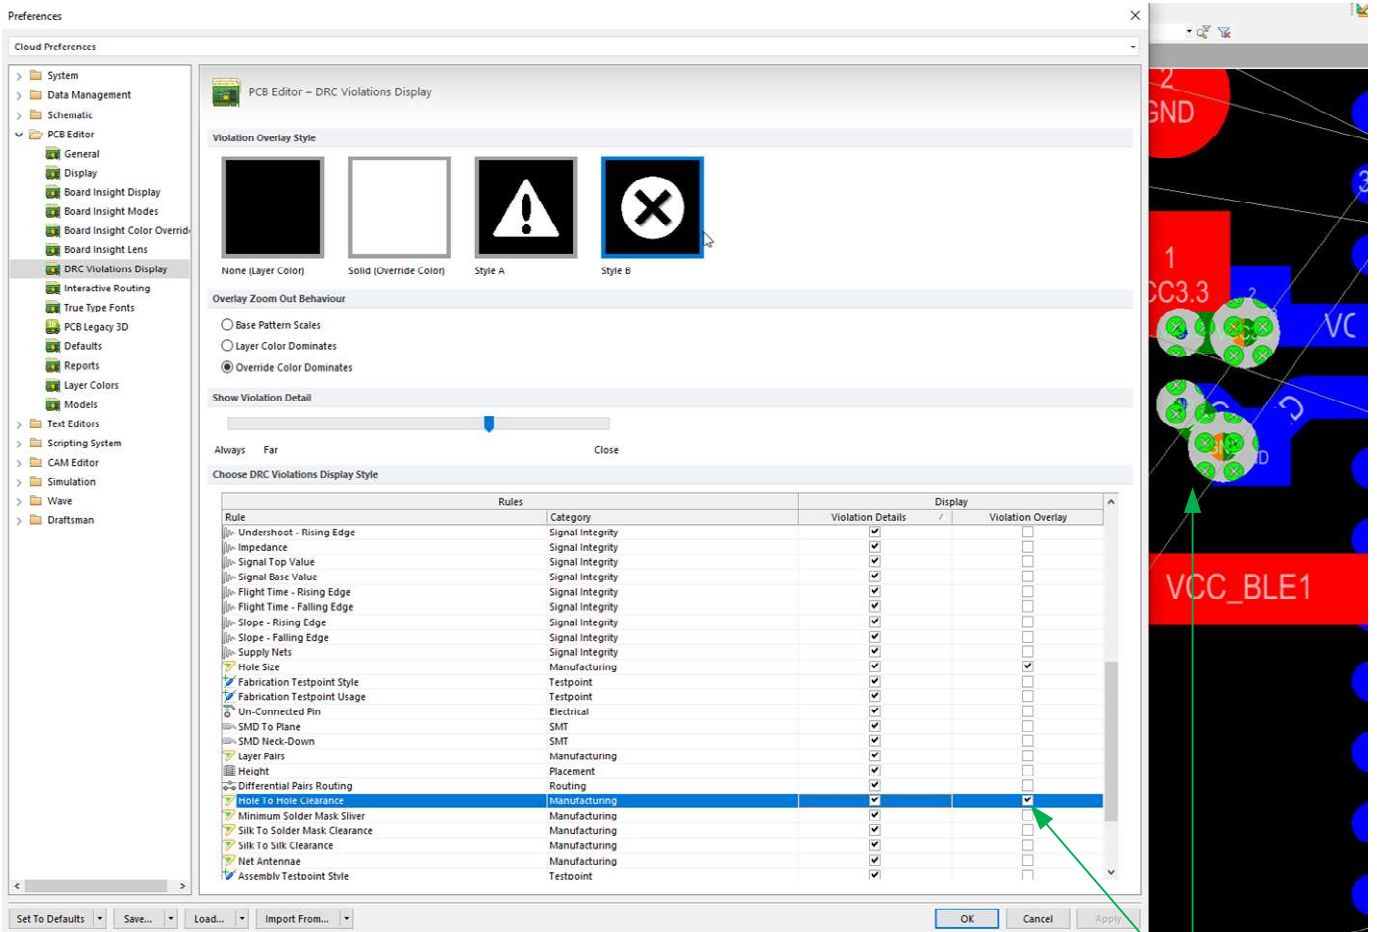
Preferences

Cloud Preferences

System
Data Management
Schematic
PCB Editor
General
Display
Board Insight Display
Board Insight Modes
Board Insight Color Overrid
Board Insight Lens
DRC Violations Display
Interactive Routing
True Type Fonts
PCB Legacy 3D
Defaults
Reports
Layer Colors
Models
Text Editors
Scripting System
CAM Editor
Simulation
Wave
Draftsman

PCB Editor – DRC Violations Display

Violation Overlay Style

None (Layer Color)
Solid (Override Color)
Style A
Style B

Overlay Zoom Out Behaviour

Base Pattern Scales
Layer Color Dominates
Override Color Dominates

Show Violation Detail

Always
Far
Close

Choose DRC Violations Display Style

| Rule | Category | Violation Details | Violation Overlay |
|---|---|---|---|
| Undershoot - Rising Edge | Signal Integrity | ✓ | |
| Impedance | Signal Integrity | ✓ | |
| Signal Top Value | Signal Integrity | ✓ | |
| Signal Base Value | Signal Integrity | ✓ | |
| Flight Time - Rising Edge | Signal Integrity | ✓ | |
| Flight Time - Falling Edge | Signal Integrity | ✓ | |
| Slope - Rising Edge | Signal Integrity | ✓ | |
| Slope - Falling Edge | Signal Integrity | ✓ | |
| Supply Nets | Signal Integrity | ✓ | |
| Hole Size | Manufacturing | ✓ | ✓ |
| Fabrication Testpoint Style | Testpoint | ✓ | |
| Fabrication Testpoint Usage | Testpoint | ✓ | |
| Un-Connected Pin | Electrical | ✓ | |
| SMD To Plane | SMT | ✓ | |
| SMD Neck-Down | SMT | ✓ | |
| Layer Pairs | Manufacturing | ✓ | |
| Height | Placement | ✓ | |
| Differential Pairs Routing | Routing | ✓ | |
| Hole To Hole Clearance | Manufacturing | ✓ | ✓ |
| Minimum Solder Mask Sliver | Manufacturing | ✓ | |
| Silk To Solder Mask Clearance | Manufacturing | ✓ | |
| Silk To Silk Clearance | Manufacturing | ✓ | |
| Net Antennae | Manufacturing | ✓ | |
| Assembly Testpoint Style | Testpoint | ✓ | |

Rules
Display

Set To Defaults
Save...
Load...
Import From...
OK
Cancel
Apply

2
GND
1
CC3.3
VC
VCC_BLE1